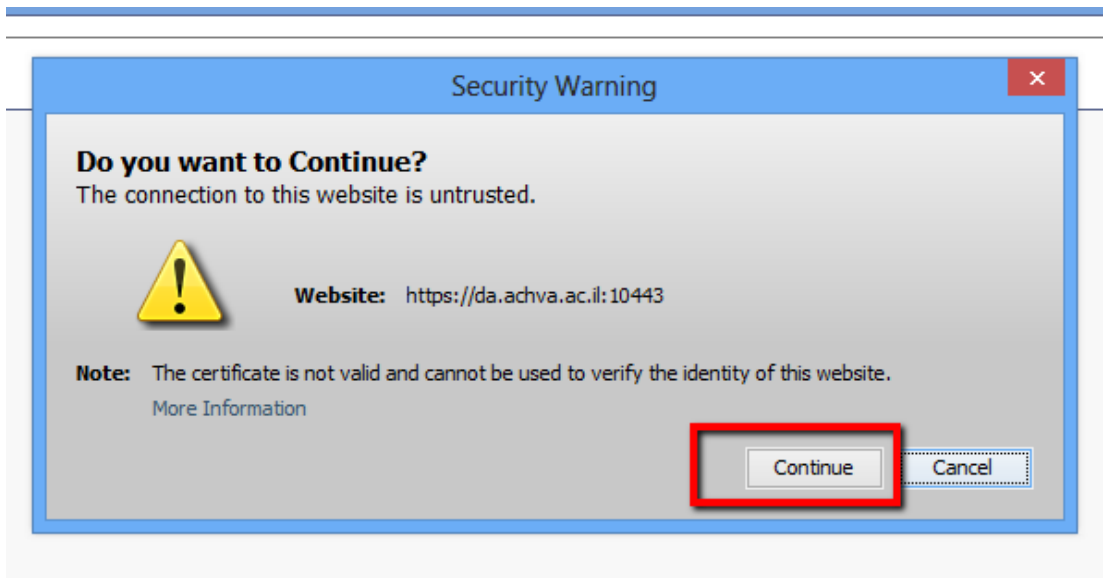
Security Warning

×

Do you want to Continue?
The connection to this website is untrusted.

Website: https://da.achva.ac.il:10443

Note: The certificate is not valid and cannot be used to verify the identity of this website.

More Information

Continue

Cancel